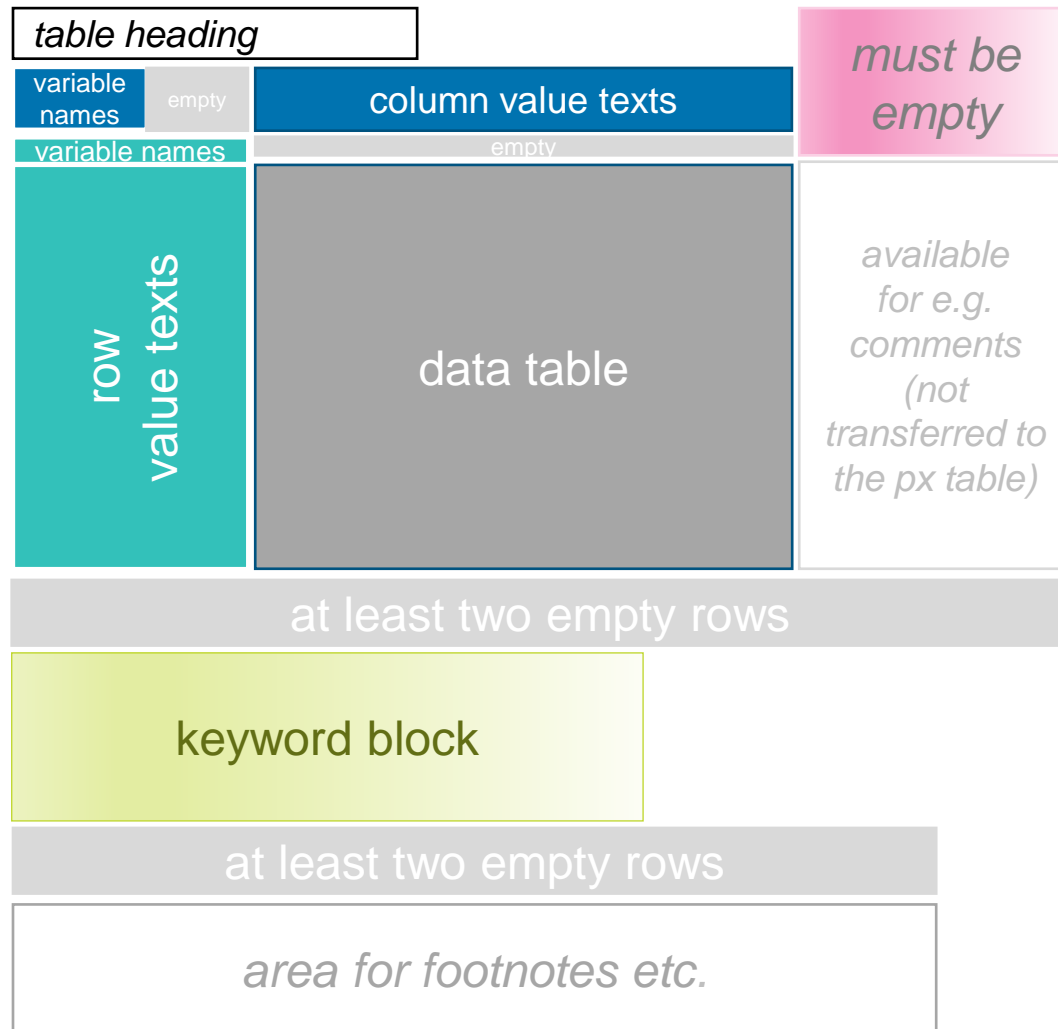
table heading

variable names

empty

column value texts

must be empty

variable names

empty

row value texts

data table

available for e.g. comments (not transferred to the px table)

at least two empty rows

keyword block

at least two empty rows

area for footnotes etc.